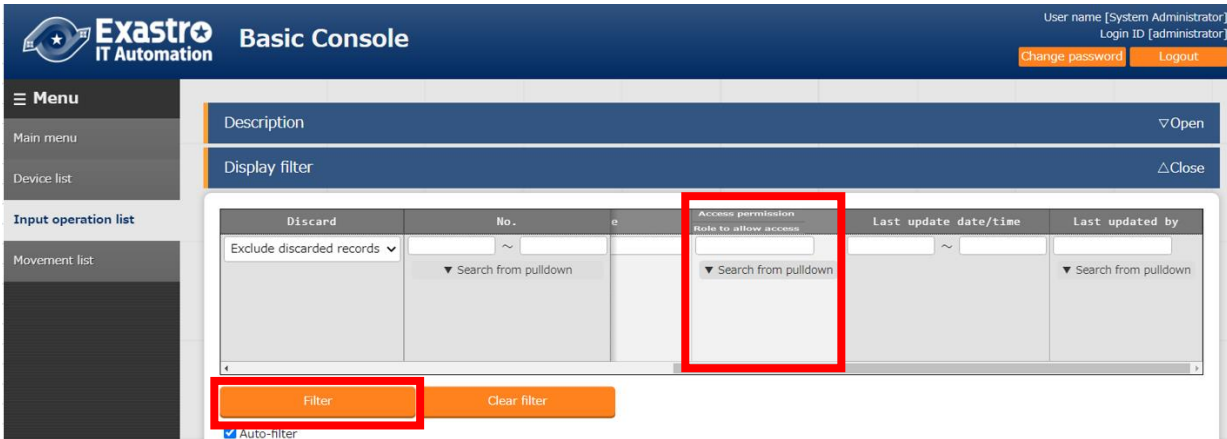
Exastro IT Automation

Basic Console

User name [System Administrator]
Login ID [administrator]

Change password
Logout

≡ Menu

Main menu

Device list

Input operation list

Movement list

Description
▽Open

Display filter
△Close

| Discard | No. | e | Access permission Role to allow access | Last update date/time | Last updated by |
|---|---|---|---|---|---|
| Exclude discarded records | ~ ▼ Search from pulldown | | ▼ Search from pulldown | ~ | ▼ Search from pulldown |

Filter
Clear filter

Auto-filter